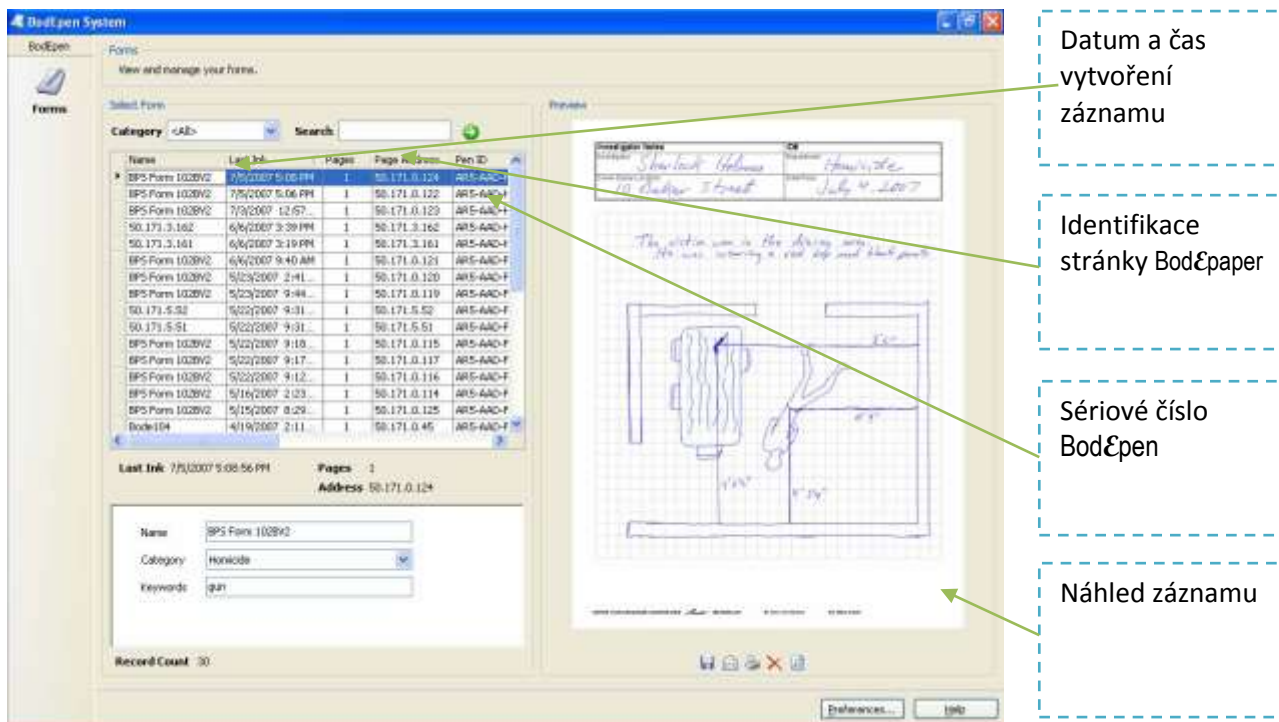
BodEpen System

BodEpen

Forms

Forms

View and manage your forms.

Select Form

Category <All>

Search

| Name | Last Ink | Pages | Page Address | Pen ID |
|---|---|---|---|---|
| BPS Form 1028V2 | 7/5/2007 5:08 PM | 1 | 50.171.0.124 | AR5-AAD- |
| BPS Form 1028V2 | 7/5/2007 5:06 PM | 1 | 50.171.0.122 | AR5-AAD-F |
| BPS Form 1028V2 | 7/3/2007 12:57... | 1 | 50.171.0.123 | AR5-AAD-F |
| 50.171.3.162 | 6/6/2007 3:39 PM | 1 | 50.171.3.162 | AR5-AAD-F |
| 50.171.3.161 | 6/6/2007 3:19 PM | 1 | 50.171.3.161 | AR5-AAD-F |
| BPS Form 1028V2 | 6/6/2007 9:40 AM | 1 | 50.171.0.121 | AR5-AAD-F |
| BPS Form 1028V2 | 5/23/2007 2:41... | 1 | 50.171.0.120 | AR5-AAD-F |
| BPS Form 1028V2 | 5/23/2007 9:44... | 1 | 50.171.0.119 | AR5-AAD-F |
| 50.171.5.52 | 5/22/2007 9:31... | 1 | 50.171.5.52 | AR5-AAD-F |
| 50.171.5.51 | 5/22/2007 9:31... | 1 | 50.171.5.51 | AR5-AAD-F |
| BPS Form 1028V2 | 5/22/2007 9:18... | 1 | 50.171.0.115 | AR5-AAD-F |
| BPS Form 1028V2 | 5/22/2007 9:17... | 1 | 50.171.0.117 | AR5-AAD-F |
| BPS Form 1028V2 | 5/22/2007 9:12... | 1 | 50.171.0.116 | AR5-AAD-F |
| BPS Form 1028V2 | 5/16/2007 2:23... | 1 | 50.171.0.114 | AR5-AAD-F |
| BPS Form 1028V2 | 5/15/2007 8:29... | 1 | 50.171.0.125 | AR5-AAD-F |
| Bode104 | 4/19/2007 2:11... | 1 | 50.171.0.45 | AR5-AAD-F |

Last Ink 7/5/2007 5:08:56 PM

Pages 1

Address 50.171.0.124

Name BPS Form 1028V2

Category Homicide

Keywords gun

Record Count 30

Preview

Sherlock Holmes

Homicide

10 Baker Street

July 4, 2007

The victim was in the dining area. He was wearing a red top and black pants

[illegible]

Preferences...

Help

Datum a čas vytvoření záznamu

Identifikace stránky Bod$\mathcal{E}$paper

Sériové číslo Bod$\mathcal{E}$pen

Náhled záznamu